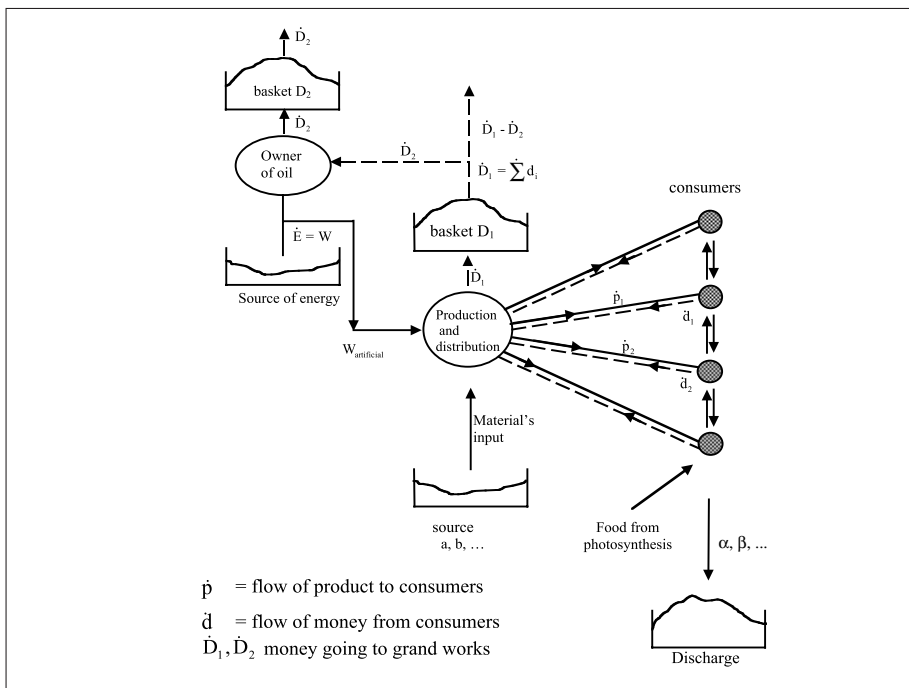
$\dot{D}_2$

basket $D_2$

$\dot{D}_2$

Owner of oil

$\dot{D}_2$

$\dot{D}_1 - \dot{D}_2$

$\dot{D}_1 = \sum \dot{d}_i$

consumers

basket $D_1$

$\dot{E} = W$

Source of energy

$\dot{D}_1$

$\dot{p}_1$

$\dot{d}_1$

Production and distribution

$\dot{p}_2$

$\dot{d}_2$

$W_{artificial}$

Material's input

source
a, b, ...

Food from photosynthesis

$\alpha, \beta, ...$

$\dot{p}$ = flow of product to consumers

$\dot{d}$ = flow of money from consumers

$\dot{D}_1, \dot{D}_2$ money going to grand works

Discharge